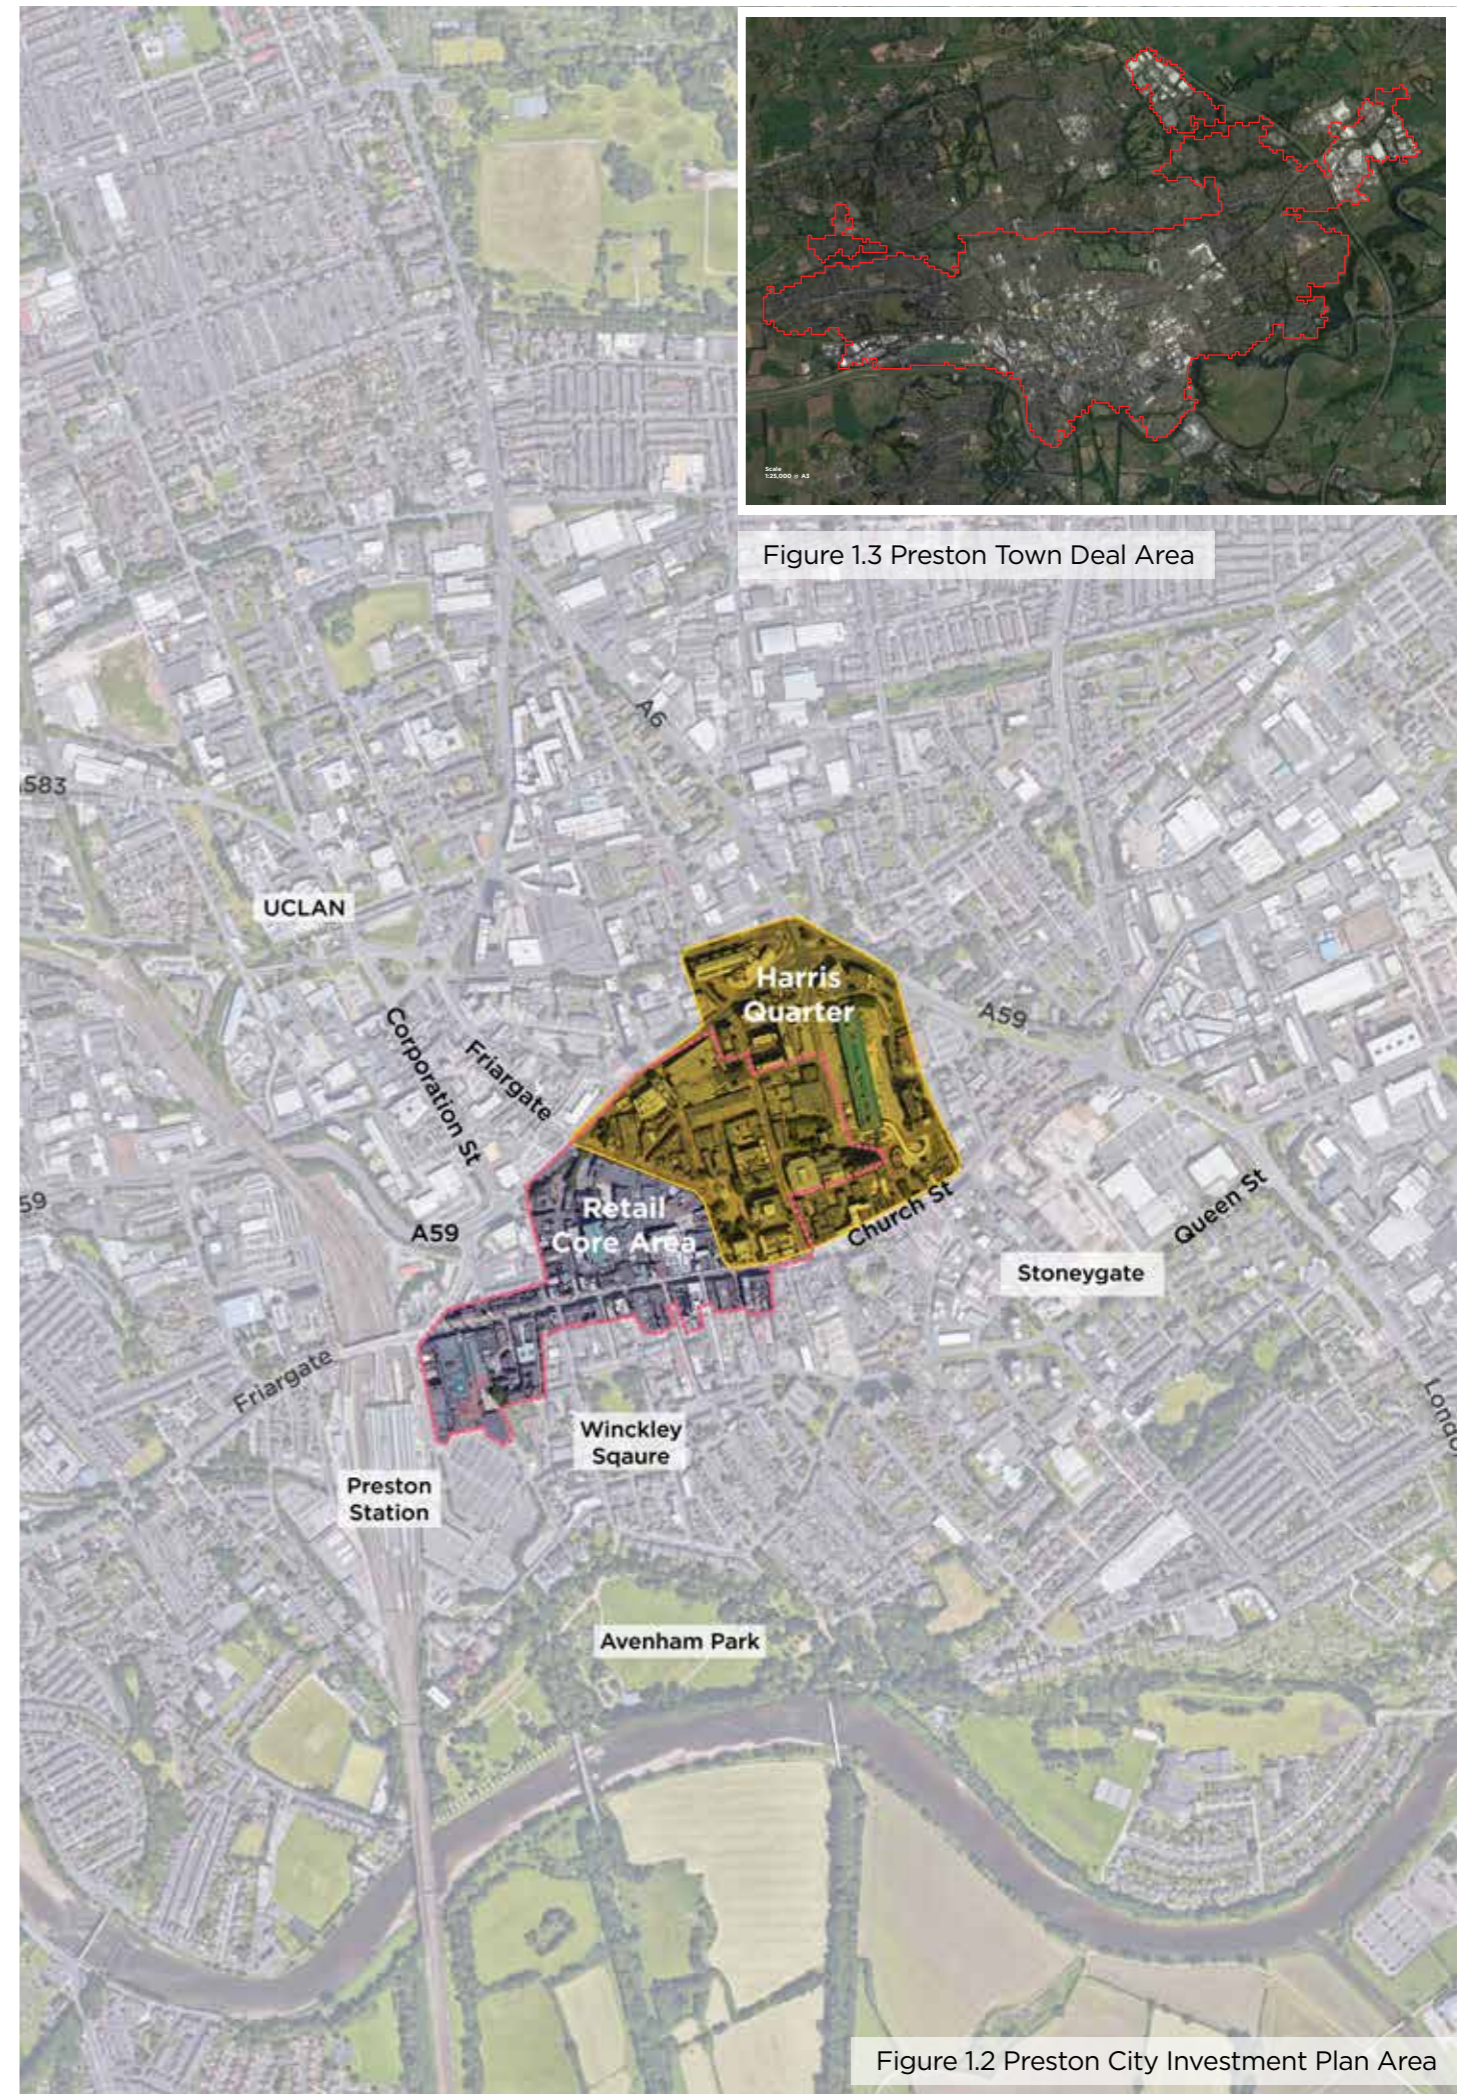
Scale
1:25,000 @ A3

Figure 1.3 Preston Town Deal Area

A6

A583

UCLAN

Harris Quarter

A59

Corporation St

Friargate

Retail Core Area

A59

Church St

Queen St

Stoneygate

59

Friargate

Winckley Sqaure

Preston Station

Londo

Avenham Park

Figure 1.2 Preston City Investment Plan Area